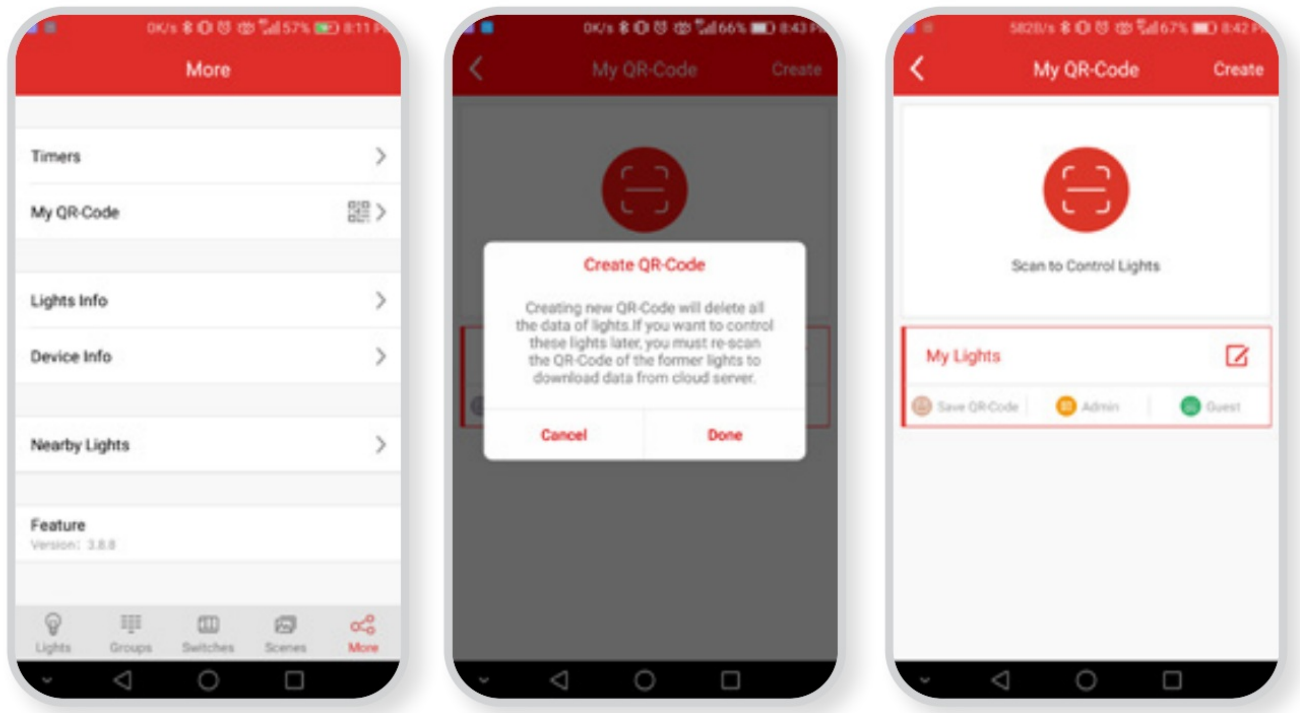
0K/s 57% 8:11 PM

More

Timers

My QR-Code

Lights Info

Device Info

Nearby Lights

Feature
Version: 3.8.8

Lights Groups Switches Scenes More

0K/s 66% 8:43 PM

My QR-Code Create

Create QR-Code

Creating new QR-Code will delete all the data of lights.If you want to control these lights later, you must re-scan the QR-Code of the former lights to download data from cloud server.

Cancel Done

582B/s 67% 8:42 PM

My QR-Code Create

Scan to Control Lights

My Lights

Save QR-Code Admin Guest